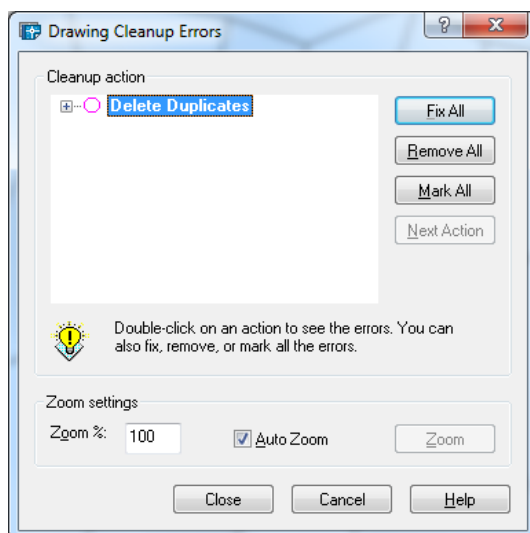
Drawing Cleanup Errors

?

x

Cleanup action

Delete Duplicates

Fix All

Remove All

Mark All

Next Action

Double-click on an action to see the errors. You can also fix, remove, or mark all the errors.

Zoom settings

Zoom %: 100

Auto Zoom

Zoom

Close

Cancel

Help